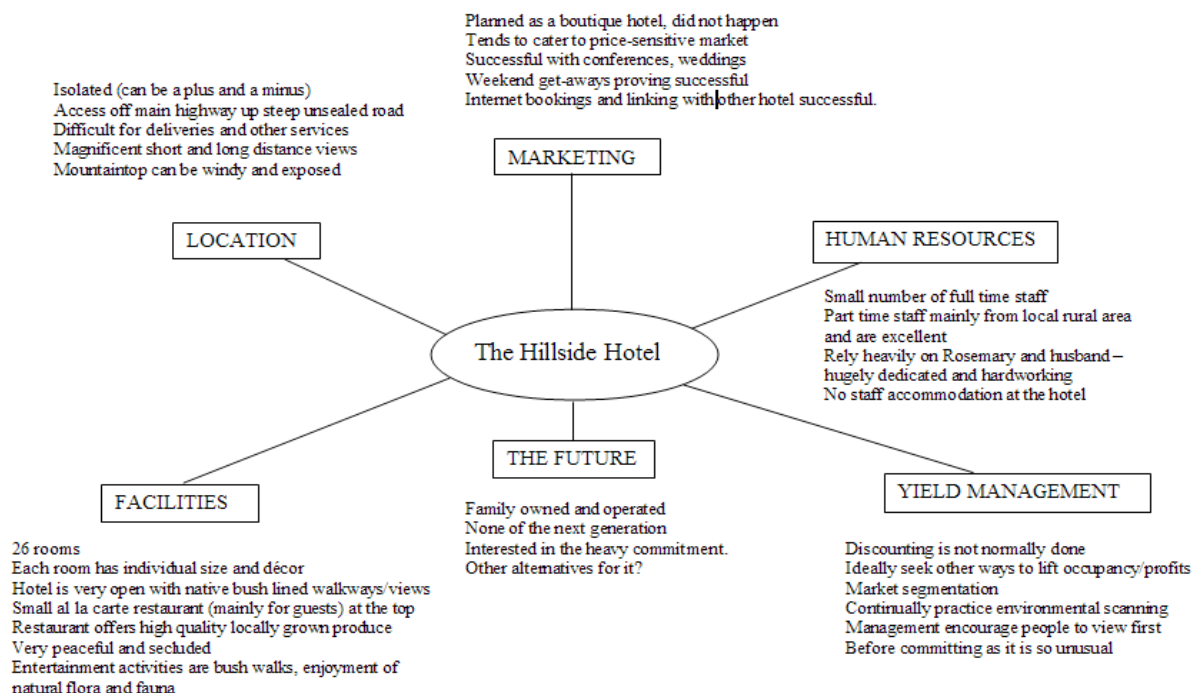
Planned as a boutique hotel, did not happen
Tends to cater to price-sensitive market
Successful with conferences, weddings
Weekend get-aways proving successful
Internet bookings and linking with other hotel successful.

MARKETING

Isolated (can be a plus and a minus)
Access off main highway up steep unsealed road
Difficult for deliveries and other services
Magnificent short and long distance views
Mountaintop can be windy and exposed

LOCATION

HUMAN RESOURCES

Small number of full time staff
Part time staff mainly from local rural area and are excellent
Rely heavily on Rosemary and husband – hugely dedicated and hardworking
No staff accommodation at the hotel

The Hillside Hotel

THE FUTURE

Family owned and operated
None of the next generation
Interested in the heavy commitment.
Other alternatives for it?

FACILITIES

26 rooms
Each room has individual size and décor
Hotel is very open with native bush lined walkways/views
Small al la carte restaurant (mainly for guests) at the top
Restaurant offers high quality locally grown produce
Very peaceful and secluded
Entertainment activities are bush walks, enjoyment of natural flora and fauna

YIELD MANAGEMENT

Discounting is not normally done
Ideally seek other ways to lift occupancy/profits
Market segmentation
Continually practice environmental scanning
Management encourage people to view first
Before committing as it is so unusual